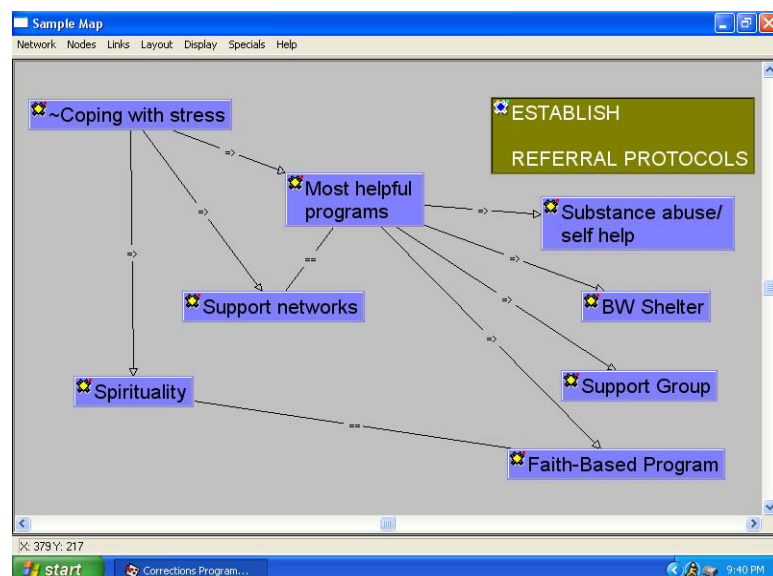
Sample Map

Network Nodes Links Layout Display Specials Help

~Coping with stress

ESTABLISH

REFERRAL PROTOCOLS

=>

Most helpful programs

=>

=>

Substance abuse/ self help

=>

==

=>

Support networks

BW Shelter

=>

=>

Spirituality

Support Group

==

Faith-Based Program

X: 379 Y: 217

start

Corrections Program...

9:40 PM